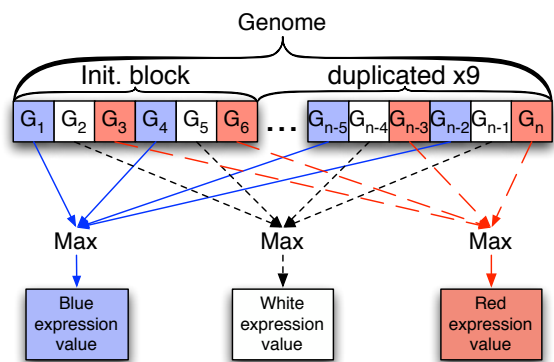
Genome

Init. block

duplicated x9

$G_1$ $G_2$ $G_3$ $G_4$ $G_5$ $G_6$ ... $G_{n-5}$ $G_{n-4}$ $G_{n-3}$ $G_{n-2}$ $G_{n-1}$ $G_n$

Max

Max

Max

Blue expression value

White expression value

Red expression value